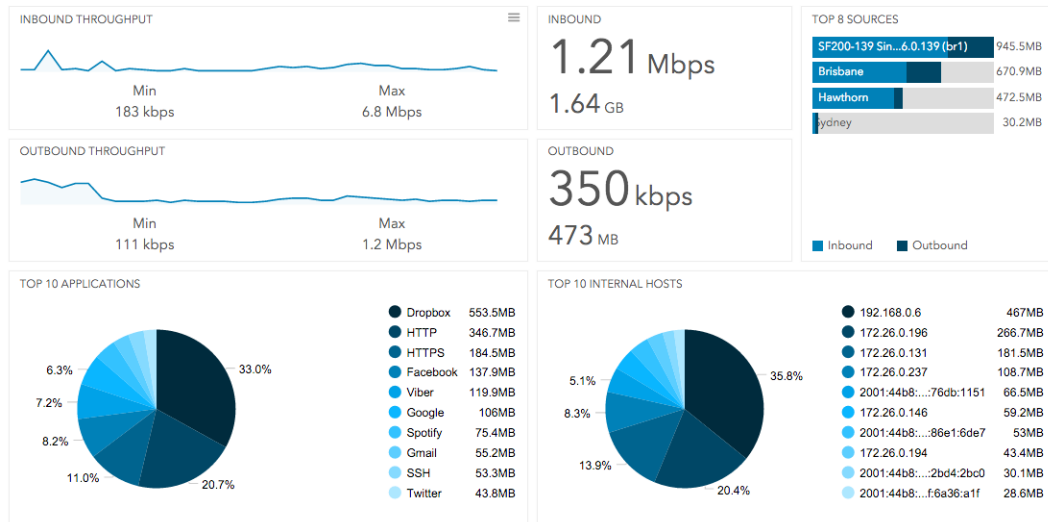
INBOUND THROUGHPUT

Min
183 kbps

Max
6.8 Mbps

INBOUND

1.21 Mbps

1.64 GB

TOP 8 SOURCES

SF200-139 Sin...6.0.139 (br1) 945.5MB
Brisbane 670.9MB
Hawthorn 472.5MB
Sydney 30.2MB

OUTBOUND THROUGHPUT

Min
111 kbps

Max
1.2 Mbps

OUTBOUND

350 kbps

473 MB

Inbound Outbound

TOP 10 APPLICATIONS

33.0%
20.7%
11.0%
8.2%
7.2%
6.3%

| | |
|---|---|
| Dropbox | 553.5MB |
| HTTP | 346.7MB |
| HTTPS | 184.5MB |
| Facebook | 137.9MB |
| Viber | 119.9MB |
| Google | 106MB |
| Spotify | 75.4MB |
| Gmail | 55.2MB |
| SSH | 53.3MB |
| Twitter | 43.8MB |

TOP 10 INTERNAL HOSTS

35.8%
20.4%
13.9%
8.3%
5.1%

| | |
|---|---|
| 192.168.0.6 | 467MB |
| 172.26.0.196 | 266.7MB |
| 172.26.0.131 | 181.5MB |
| 172.26.0.237 | 108.7MB |
| 2001:44b8:...:76db:1151 | 66.5MB |
| 172.26.0.146 | 59.2MB |
| 2001:44b8:...:86e1:6de7 | 53MB |
| 172.26.0.194 | 43.4MB |
| 2001:44b8:...:2bd4:2bc0 | 30.1MB |
| 2001:44b8:...f:6a36:a1f | 28.6MB |